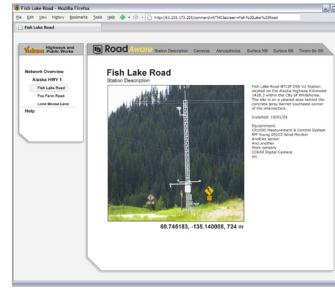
Fish Lake Road - Mozilla Firefox

File Edit View History Bookmarks Tools Help

http://63.255.173.225/command=RTMC&screen=Fish%20Lake%20Road

Fish Lake Road

Yukon Highways and Public Works

Road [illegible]

Station Description Cameras Atmospherics Surface NE Surface SE Three-Be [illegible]

Network Overview

Alaska HWY 1

Fish Lake Road

Fox Farm Road

Lone Moose Lane

Help

Fish Lake Road

Station Description

Fish Lake Road RTCIP-ESS V2 Station located on the Alaska Highway Kilometer 1418.3 within the City of Whitehorse. The site is on a cleared area behind the concrete jersy barrier southeast corner of the intersection.

Installed: 10/01/06

Equipment:
CR1000 Measurement & Control System
RM Young 05103 Wind Monitor
Another sensor
And another
Many sensors
CC640 Digital Camera
Etc.

60.746183, -135.140008, 724 m